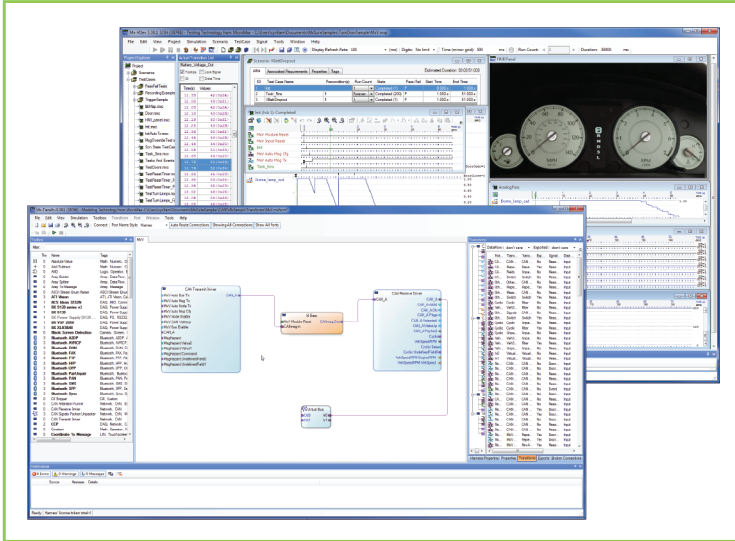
File Edit View Project Simulation Scenario TestCase Signal Tools Window Help

Project Explorer

Project

Scenarios

TestCases

Scenario: NBattDropout

Test Case Name

Untitled

IHMI Panel

Analog Plot

File Edit View Simulation Toolbox Tools Help

Connect

Auto Route Connections

Show All Connections

Show All Ports

Toolbox

Name

Tags

Absolute Value

Add Subtract

AND

Bluetooth A2DP

Bluetooth AVRCP

Bluetooth DUN

Bluetooth FAX

Bluetooth FTP

Bluetooth HFP

Bluetooth PAN

Bluetooth SPP

CAN Receive Driver

CAN Transmit Driver

CCP

Coordinate To Message

CAN Transmit Driver

CAN Receive Driver

M Bass

Virtual Bus

Properties

Output

Ready